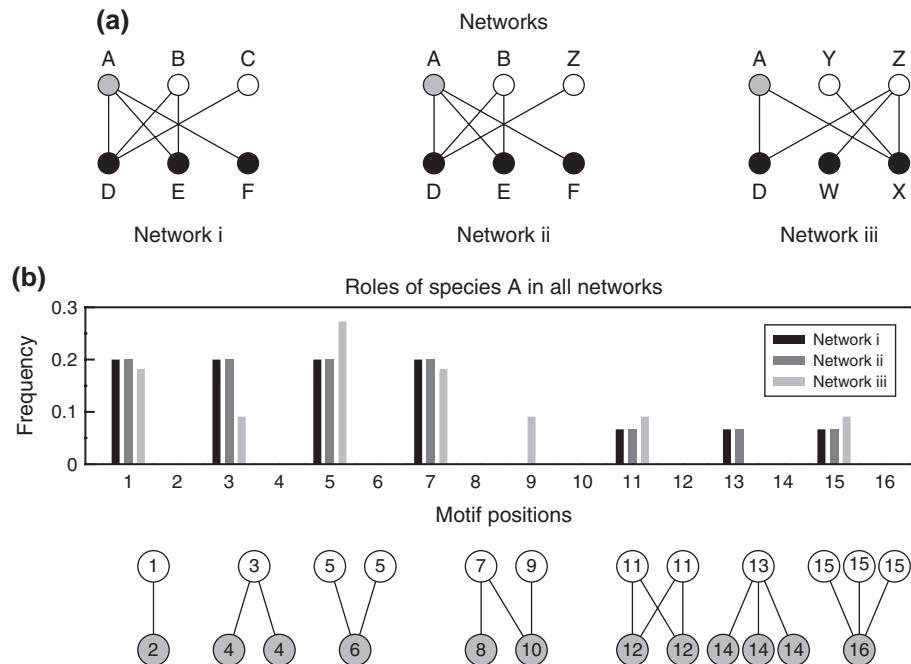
(a)

Networks

A B C

D E F

Network i

A B Z

D E F

Network ii

A Y Z

D W X

Network iii

(b)

Roles of species A in all networks

Frequency

0.3
0.2
0.1
0

Network i
Network ii
Network iii

1 2 3 4 5 6 7 8 9 10 11 12 13 14 15 16

Motif positions

1
2

3
4 4

5 5
6

7 9
8 10

11 11
12 12

13
14 14 14

15 15 15
16